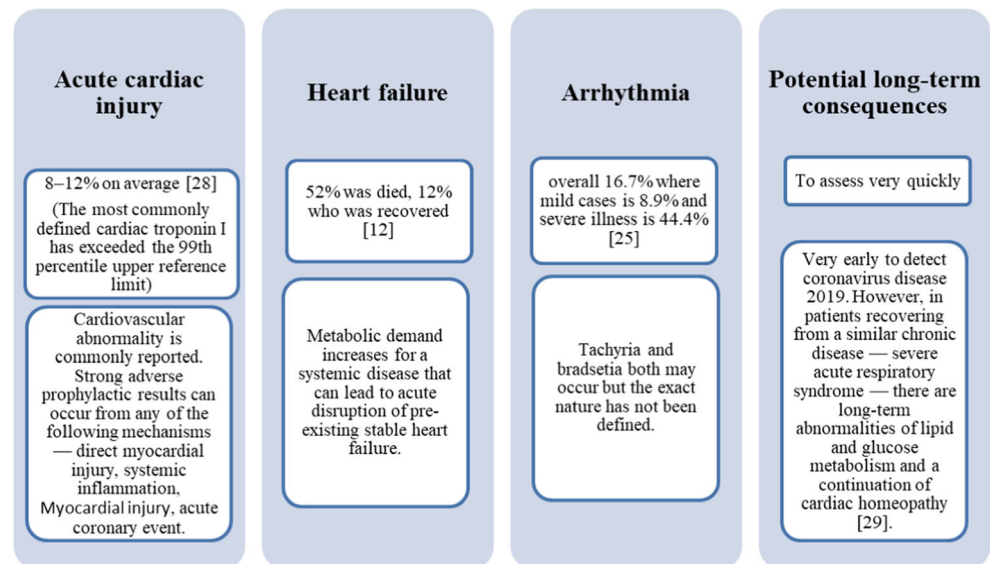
Acute cardiac injury

8–12% on average [28]

(The most commonly defined cardiac troponin I has exceeded the 99th percentile upper reference limit)

Cardiovascular abnormality is commonly reported. Strong adverse prophylactic results can occur from any of the following mechanisms — direct myocardial injury, systemic inflammation, Myocardial injury, acute coronary event.

Heart failure

52% was died, 12% who was recovered [12]

Metabolic demand increases for a systemic disease that can lead to acute disruption of pre-existing stable heart failure.

Arrhythmia

overall 16.7% where mild cases is 8.9% and severe illness is 44.4% [25]

Tachyria and bradsetia both may occur but the exact nature has not been defined.

Potential long-term consequences

To assess very quickly

Very early to detect coronavirus disease 2019. However, in patients recovering from a similar chronic disease — severe acute respiratory syndrome — there are long-term abnormalities of lipid and glucose metabolism and a continuation of cardiac homeopathy [29].